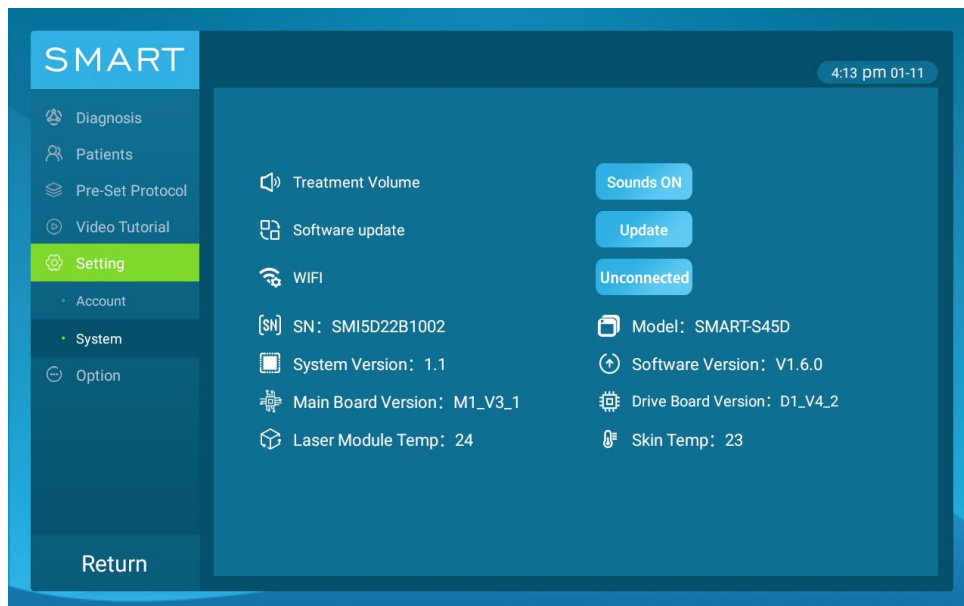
SMART

4:13 pm 01-11

Diagnosis
Patients
Pre-Set Protocol
Video Tutorial
Setting
Account
System
Option

Return

Treatment Volume
Sounds ON

Software update
Update

WIFI
Unconnected

SN：SMI5D22B1002
Model：SMART-S45D

System Version：1.1
Software Version：V1.6.0

Main Board Version：M1_V3_1
Drive Board Version：D1_V4_2

Laser Module Temp：24
Skin Temp：23